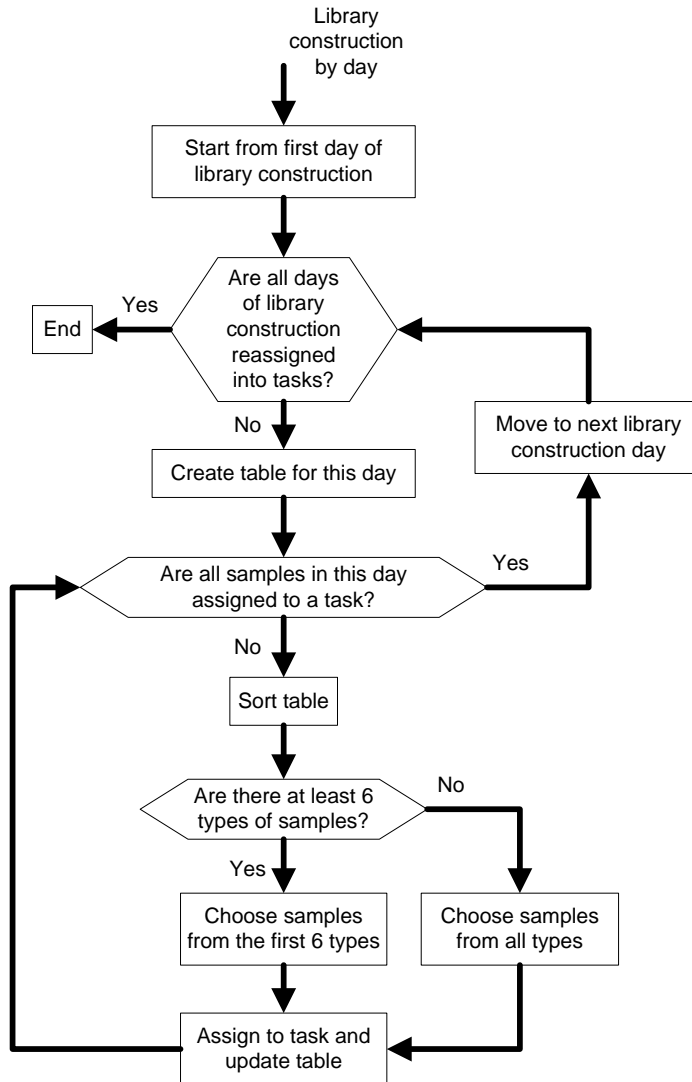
Library construction by day

Start from first day of library construction

Are all days of library construction reassigned into tasks?

Yes

End

No

Move to next library construction day

Create table for this day

Are all samples in this day assigned to a task?

Yes

No

Sort table

Are there at least 6 types of samples?

No

Yes

Choose samples from the first 6 types

Choose samples from all types

Assign to task and update table